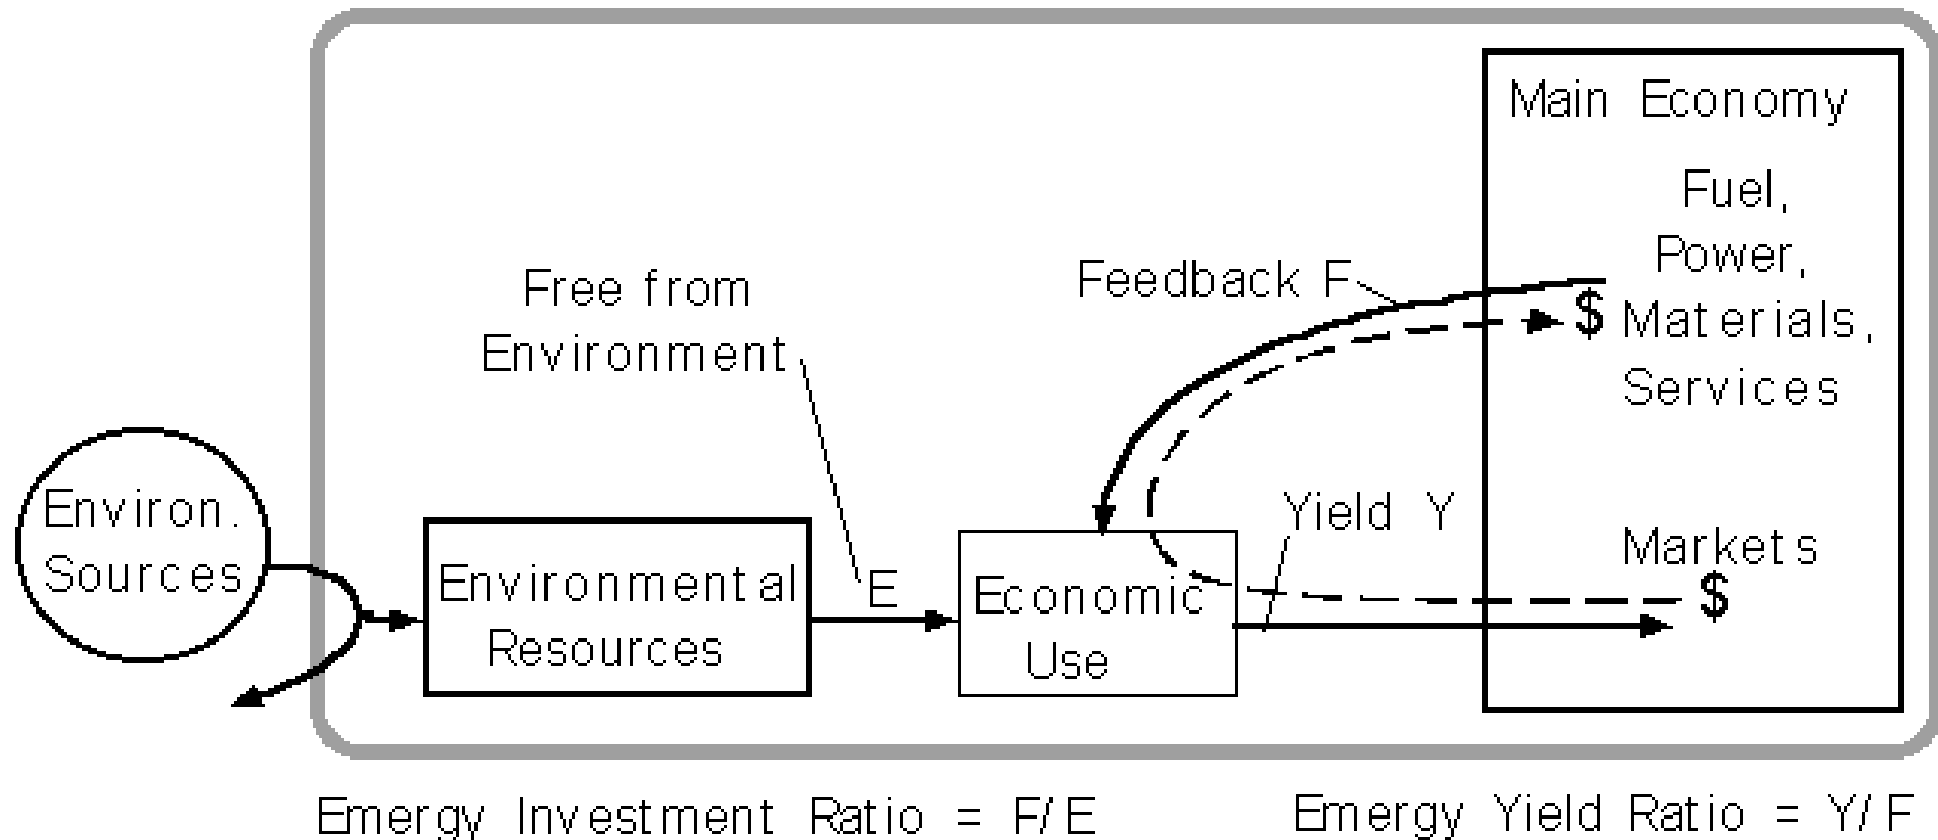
Main Economy

Fuel, Power, Materials, Services

Feedback F

$

Free from Environment

Environ. Sources

Environmental Resources

E

Economic Use

Yield Y

Markets

$

Emergy Investment Ratio = F/E

Emergy Yield Ratio = Y/F